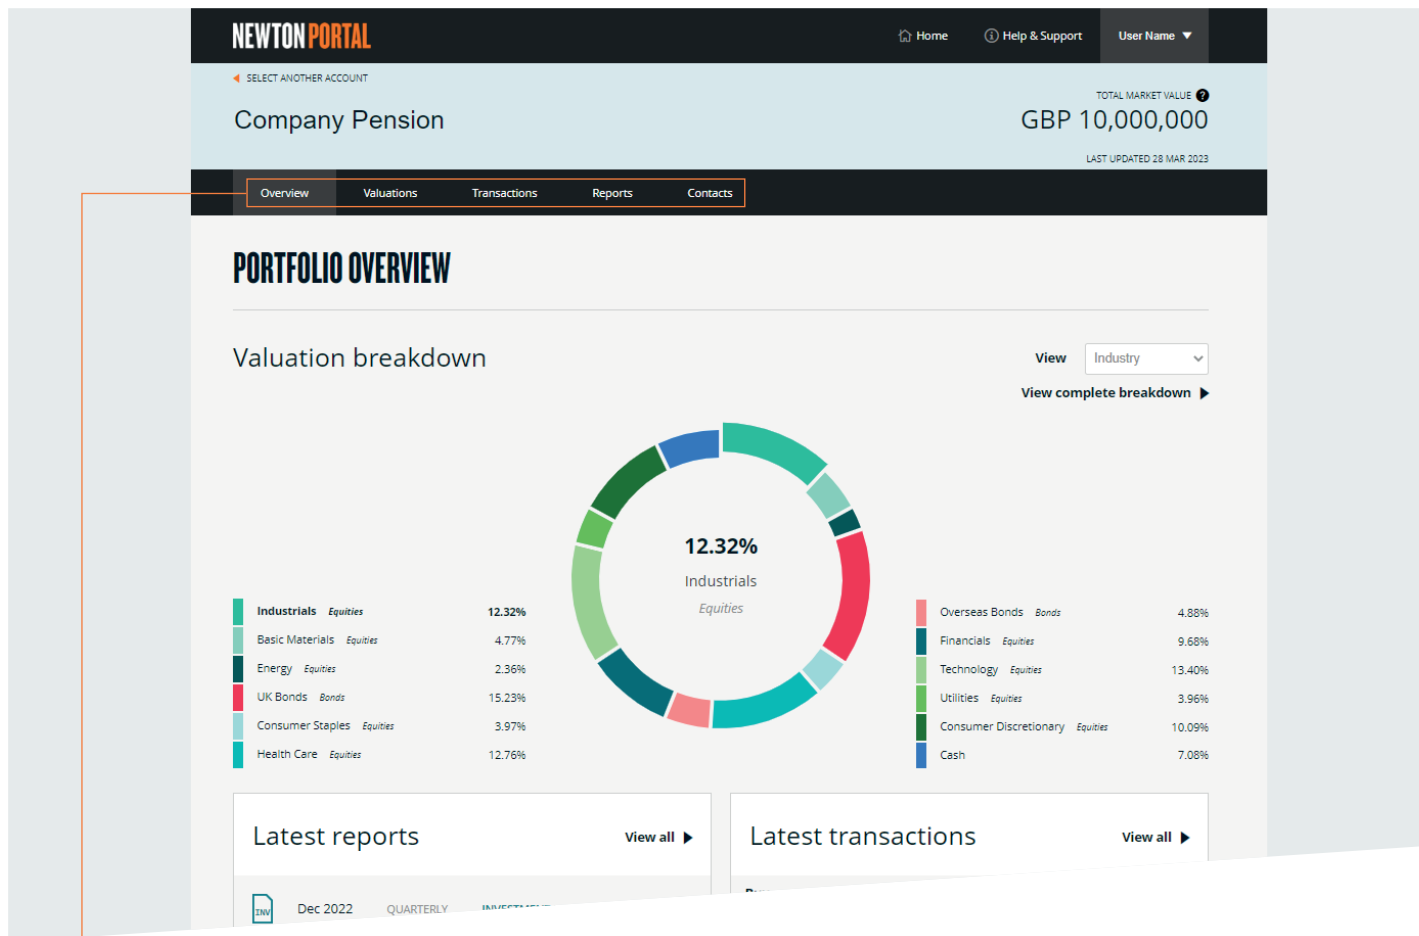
NEWTON PORTAL

Home Help & Support User Name

SELECT ANOTHER ACCOUNT

Company Pension

TOTAL MARKET VALUE ?

GBP 10,000,000

LAST UPDATED 28 MAR 2023

Overview Valuations Transactions Reports Contacts

PORTFOLIO OVERVIEW

Valuation breakdown

View Industry

View complete breakdown

12.32%
Industrials
Equities

| | | |
|---|---|---|
| Industrials | Equities | 12.32% |
| Basic Materials | Equities | 4.77% |
| Energy | Equities | 2.36% |
| UK Bonds | Bonds | 15.23% |
| Consumer Staples | Equities | 3.97% |
| Health Care | Equities | 12.76% |

| | | |
|---|---|---|
| Overseas Bonds | Bonds | 4.88% |
| Financials | Equities | 9.68% |
| Technology | Equities | 13.40% |
| Utilities | Equities | 3.96% |
| Consumer Discretionary | Equities | 10.09% |
| Cash | | 7.08% |

Latest reports View all

INV Dec 2022 QUARTERLY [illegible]

Latest transactions View all

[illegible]